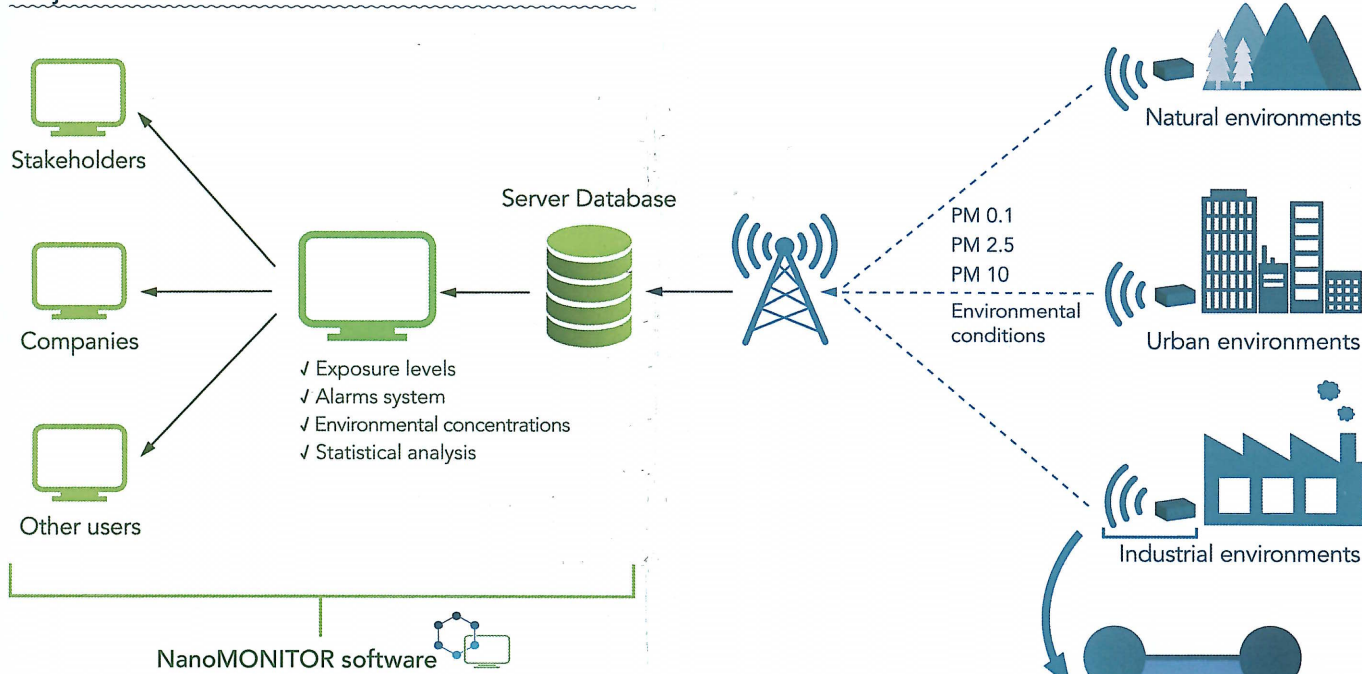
Stakeholders

Companies

Other users

Server Database

✓ Exposure levels
✓ Alarms system
✓ Environmental concentrations
✓ Statistical analysis

PM 0.1
PM 2.5
PM 10
Environmental conditions

Natural environments

Urban environments

Industrial environments

NanoMONITOR software